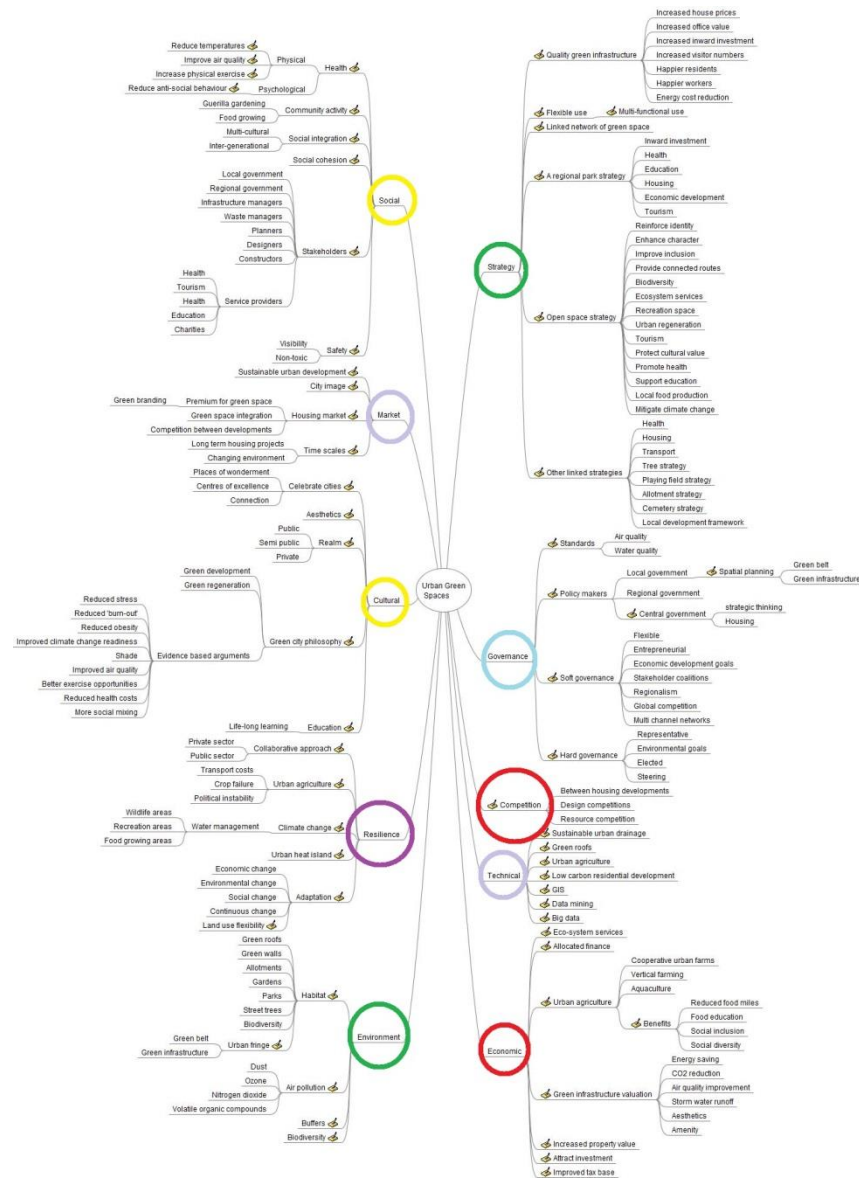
Urban Green Spaces

Social
Health
Physical
Reduce temperatures
Improve air quality
Increase physical exercise
Psychological
Reduce anti-social behaviour
Community activity
Guerilla gardening
Food growing
Social integration
Multi-cultural
Inter-generational
Social cohesion
Stakeholders
Local government
Regional government
Infrastructure managers
Waste managers
Planners
Designers
Constructors
Service providers
Health
Tourism
Health
Education
Charities
Safety
Visibility
Non-toxic

Market
Sustainable urban development
City image
Housing market
Premium for green space
Green branding
Green space integration
Competition between developments
Time scales
Long term housing projects
Changing environment

Cultural
Celebrate cities
Places of wonderment
Centres of excellence
Connection
Aesthetics
Realm
Public
Semi public
Private
Green city philosophy
Green development
Green regeneration
Evidence based arguments
Reduced stress
Reduced 'burn-out'
Reduced obesity
Improved climate change readiness
Shade
Improved air quality
Better exercise opportunities
Reduced health costs
More social mixing
Education
Life-long learning

Resilience
Collaborative approach
Private sector
Public sector
Urban agriculture
Transport costs
Crop failure
Political instability
Climate change
Water management
Wildlife areas
Recreation areas
Food growing areas
Urban heat island
Adaptation
Economic change
Environmental change
Social change
Continuous change
Land use flexibility

Environment
Habitat
Green roofs
Green walls
Allotments
Gardens
Parks
Street trees
Biodiversity
Urban fringe
Green belt
Green infrastructure
Air pollution
Dust
Ozone
Nitrogen dioxide
Volatile organic compounds
Buffers
Biodiversity

Strategy
Quality green infrastructure
Increased house prices
Increased office value
Increased inward investment
Increased visitor numbers
Happier residents
Happier workers
Energy cost reduction
Flexible use
Multi-functional use
Linked network of green space
A regional park strategy
Inward investment
Health
Education
Housing
Economic development
Tourism
Open space strategy
Reinforce identity
Enhance character
Improve inclusion
Provide connected routes
Biodiversity
Ecosystem services
Recreation space
Urban regeneration
Tourism
Protect cultural value
Promote health
Support education
Local food production
Mitigate climate change
Other linked strategies
Health
Housing
Transport
Tree strategy
Playing field strategy
Allotment strategy
Cemetery strategy
Local development framework

Governance
Standards
Air quality
Water quality
Policy makers
Local government
Spatial planning
Green belt
Green infrastructure
Regional government
Central government
strategic thinking
Housing
Soft governance
Flexible
Entrepreneurial
Economic development goals
Stakeholder coalitions
Regionalism
Global competition
Multi channel networks
Hard governance
Representative
Environmental goals
Elected
Steering

Competition
Between housing developments
Design competitions
Resource competition

Technical
Sustainable urban drainage
Green roofs
Urban agriculture
Low carbon residential development
GIS
Data mining
Big data

Economic
Eco-system services
Allocated finance
Urban agriculture
Cooperative urban farms
Vertical farming
Aquaculture
Benefits
Reduced food miles
Food education
Social inclusion
Social diversity
Green infrastructure valuation
Energy saving
CO2 reduction
Air quality improvement
Storm water runoff
Aesthetics
Amenity
Increased property value
Attract investment
Improved tax base